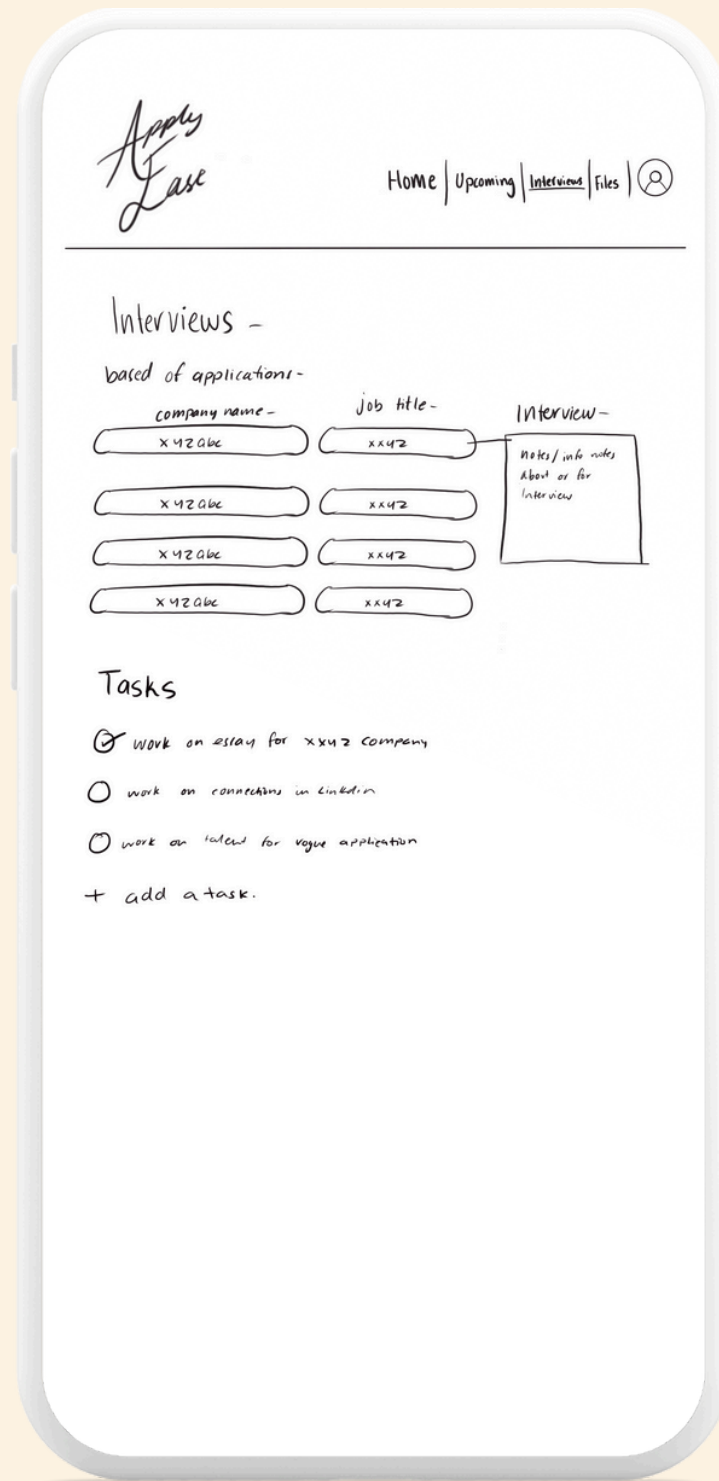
Apply Ease

Home | Upcoming | Interviews | Files |

Interviews -

based of applications -

company name -

job title -

Interview -

xyzabc

xxyz

notes / info notes About or for Interview

xyzabc

xxyz

xyzabc

xxyz

xyzabc

xxyz

Tasks

work on essay for xxyz company

work on connections in LinkedIn

work on talent for vogue application

+ add a task.